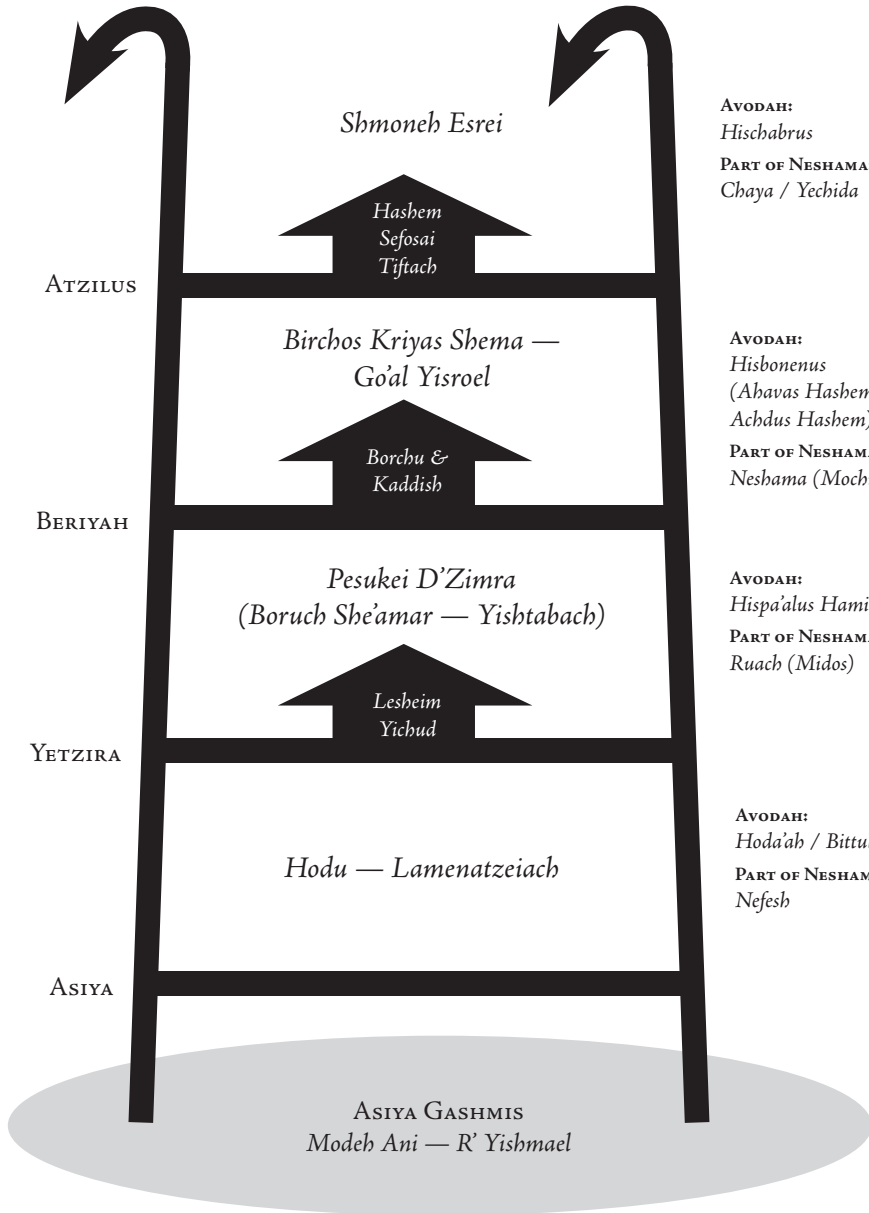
Shmoneh Esrei

Hashem Sefosai Tiftach

Avodah:
Hischabrus
Part of Neshama
Chaya / Yechida

Atzilus

Birchos Kriyas Shema — Go'al Yisroel

Borchu & Kaddish

Avodah:
Hisbonenus
(Ahavas Hashem
Achdus Hashem)
Part of Neshama
Neshama (Moch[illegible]

Beriyah

Pesukei D'Zimra
(Boruch She'amar — Yishtabach)

Lesheim Yichud

Avodah:
Hispa'alus Hami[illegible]
Part of Neshama
Ruach (Midos)

Yetzira

Hodu — Lamenatzeiach

Avodah:
Hoda'ah / Bittu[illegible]
Part of Nesham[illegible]
Nefesh

Asiya

Asiya Gashmis
Modeh Ani — R' Yishmael